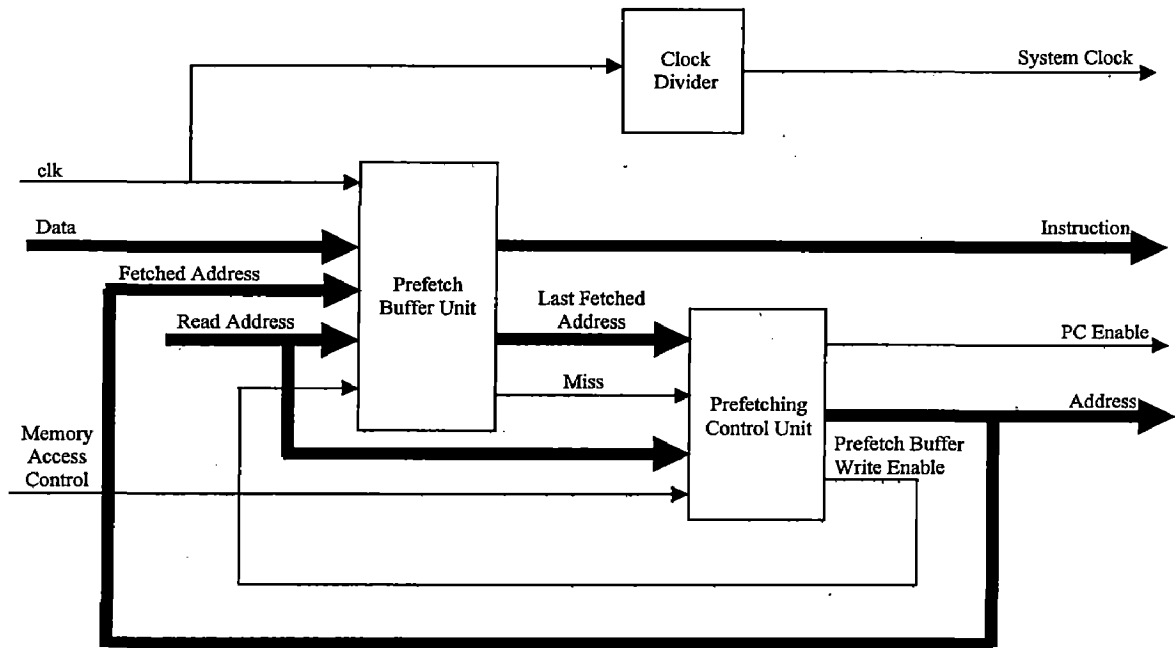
Clock Divider

System Clock

clk

Data

Instruction

Fetched Address

Prefetch Buffer Unit

Last Fetched Address

Read Address

PC Enable

Miss

Prefetching Control Unit

Address

Memory Access Control

Prefetch Buffer Write Enable